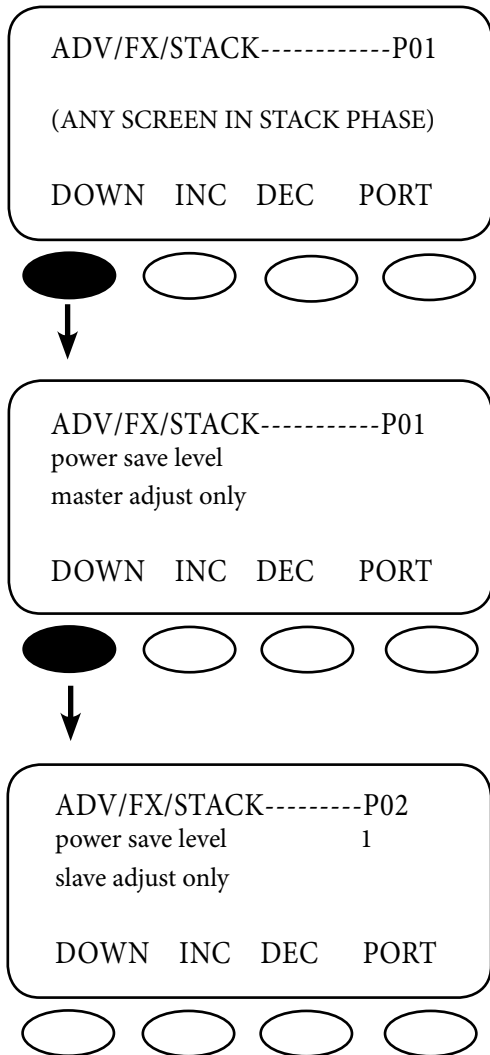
ADV/FX/STACK------------P01

(ANY SCREEN IN STACK PHASE)

DOWN INC DEC PORT

ADV/FX/STACK-----------P01
power save level
master adjust only

DOWN INC DEC PORT

ADV/FX/STACK---------P02
power save level 1
slave adjust only

DOWN INC DEC PORT